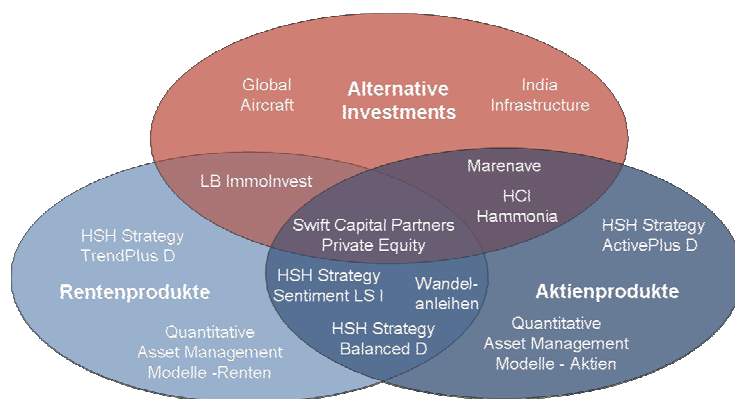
Global Aircraft

Alternative Investments

India Infrastructure

LB ImmoInvest

Marenave

HCI Hammonia

Swift Capital Partners Private Equity

HSH Strategy TrendPlus D

HSH Strategy ActivePlus D

HSH Strategy Sentiment LS I

Wandelanleihen

Rentenprodukte

Aktienprodukte

Quantitative Asset Management Modelle -Renten

HSH Strategy Balanced D

Quantitative Asset Management Modelle - Aktien